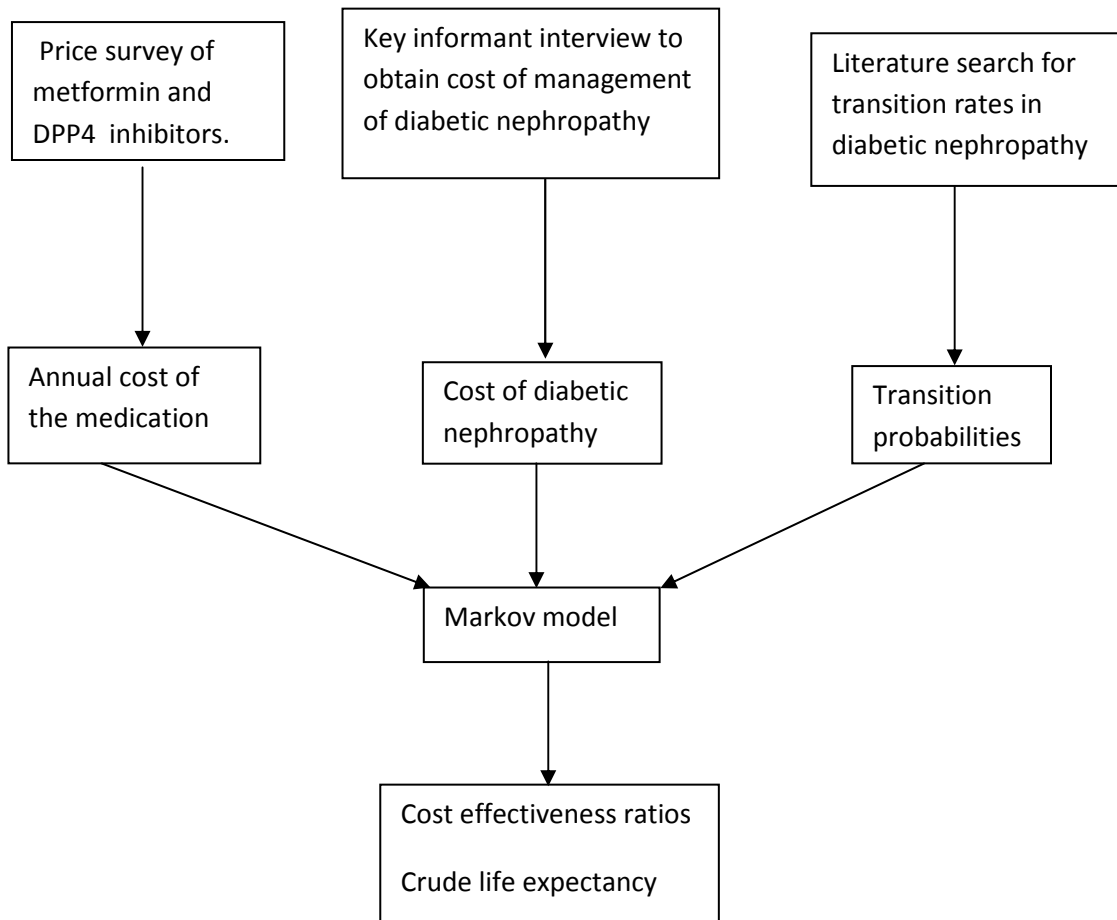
Price survey of metformin and DPP4 inhibitors.

Key informant interview to obtain cost of management of diabetic nephropathy

Literature search for transition rates in diabetic nephropathy

Annual cost of the medication

Cost of diabetic nephropathy

Transition probabilities

Markov model

Cost effectiveness ratios

Crude life expectancy